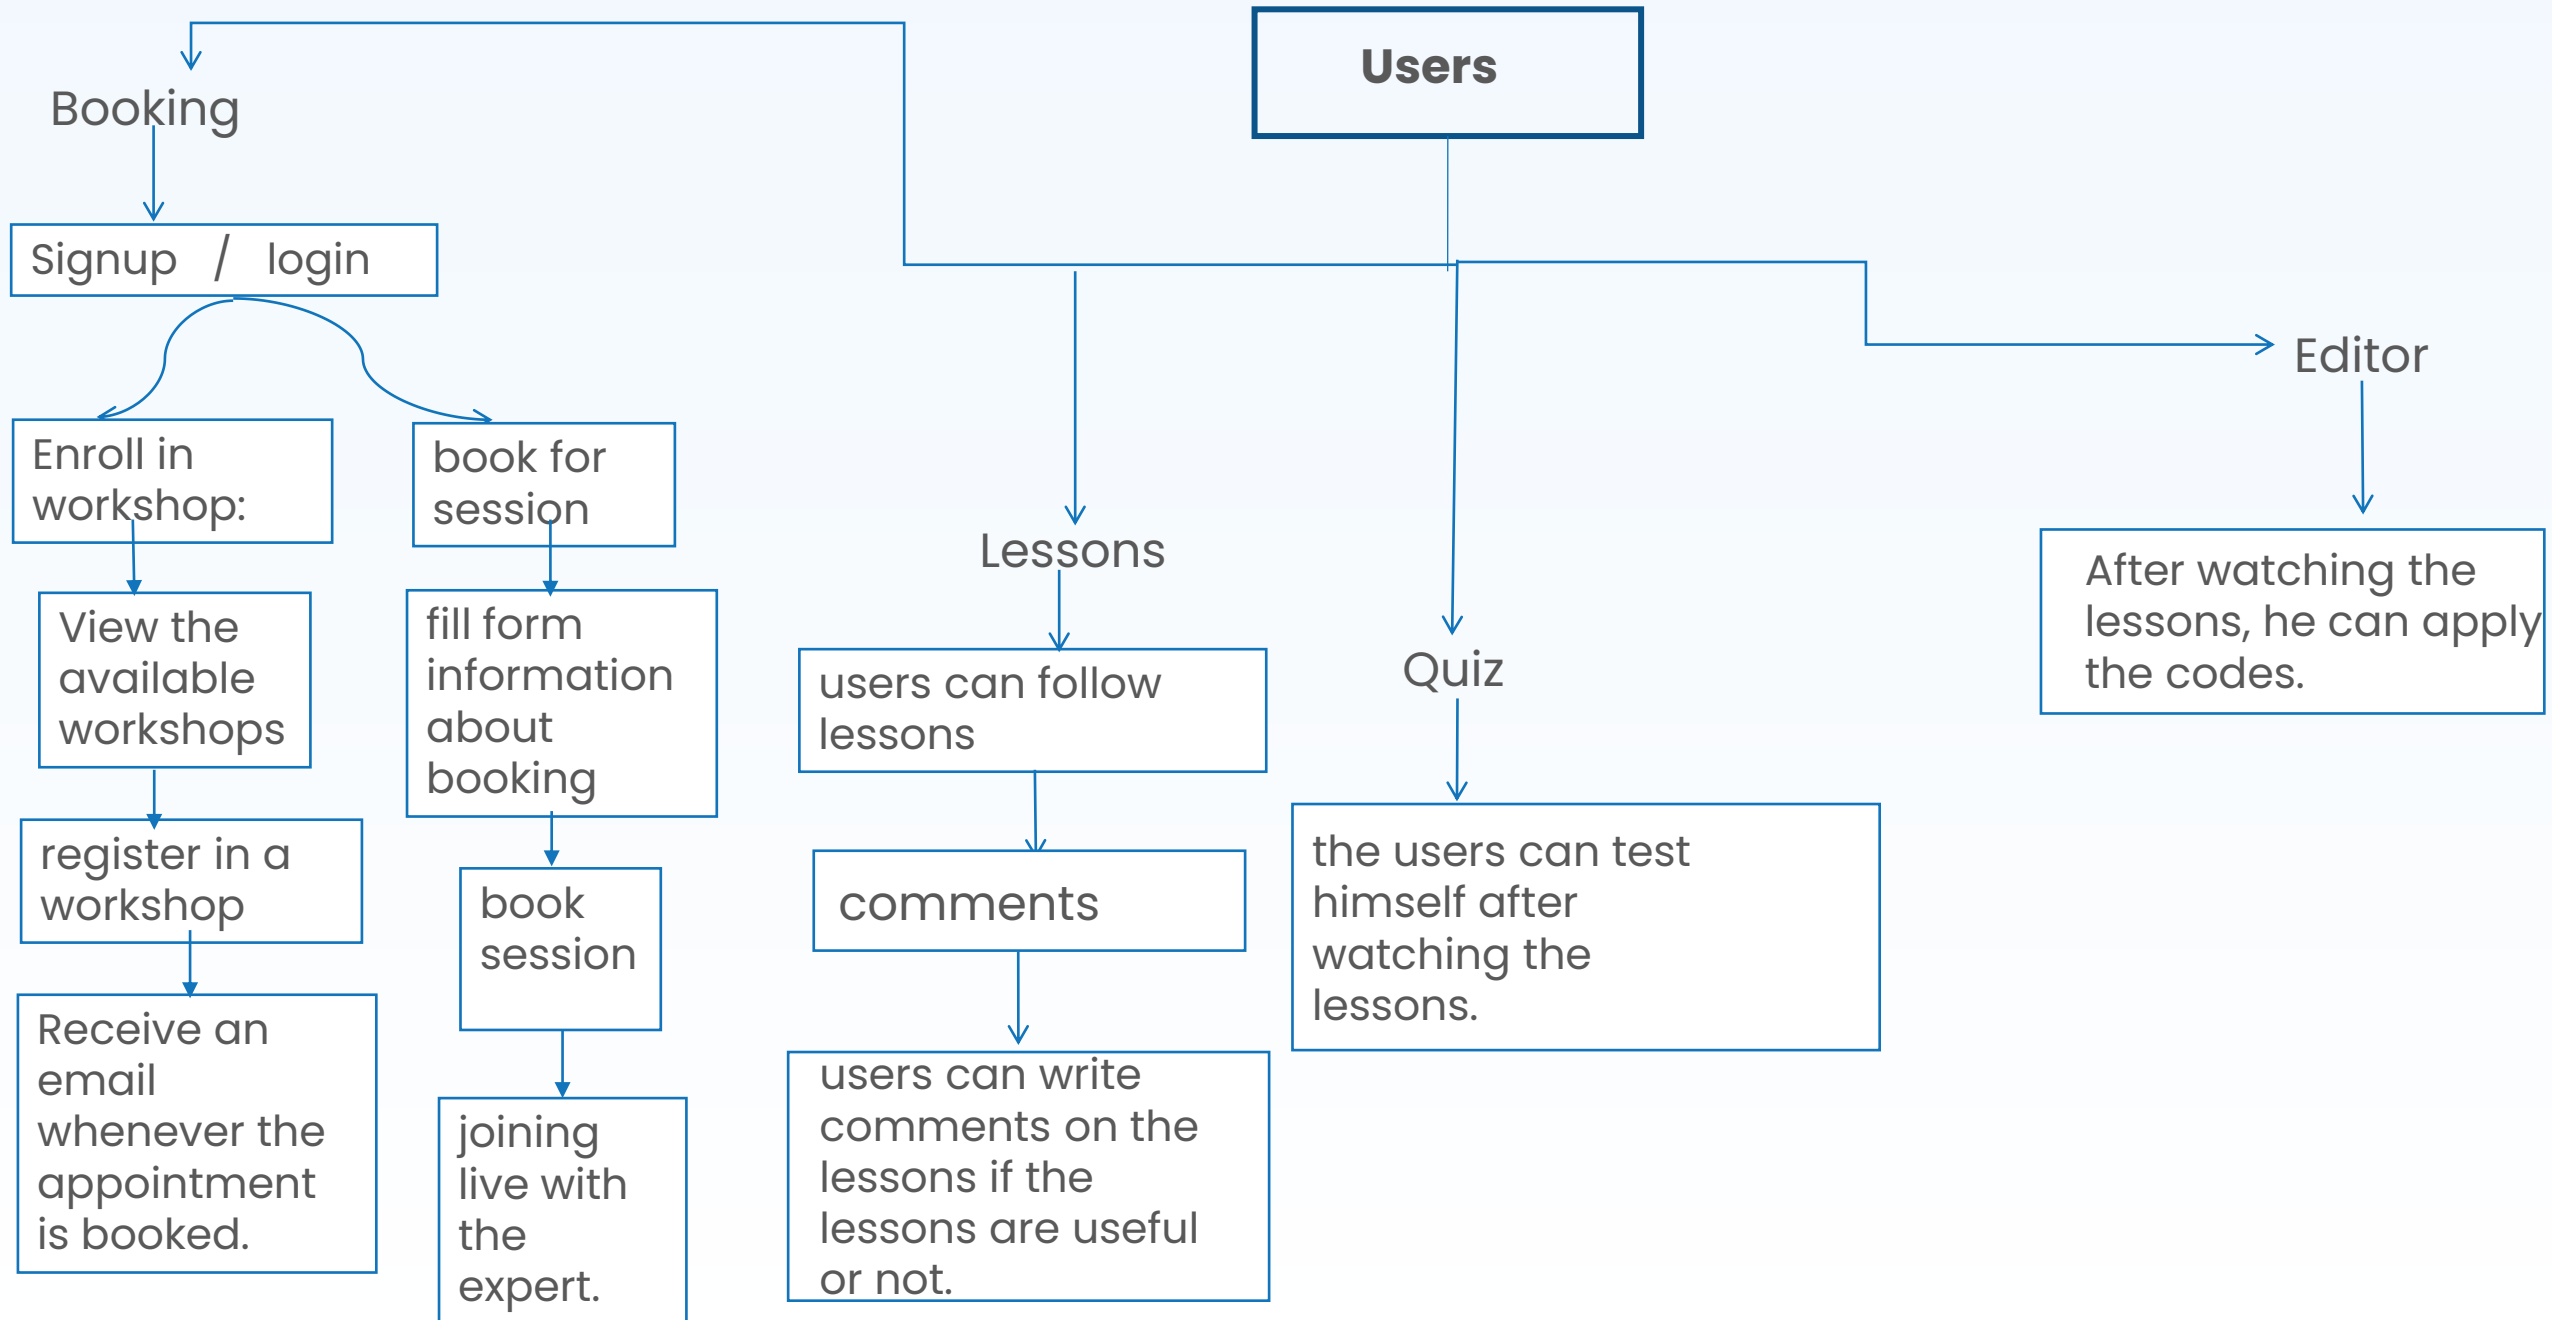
Users

Booking

Signup / login

Enroll in workshop:

View the available workshops

register in a workshop

Receive an email whenever the appointment is booked.

book for session

fill form information about booking

book session

joining live with the expert.

Lessons

users can follow lessons

comments

users can write comments on the lessons if the lessons are useful or not.

Quiz

the users can test himself after watching the lessons.

Editor

After watching the lessons, he can apply the codes.